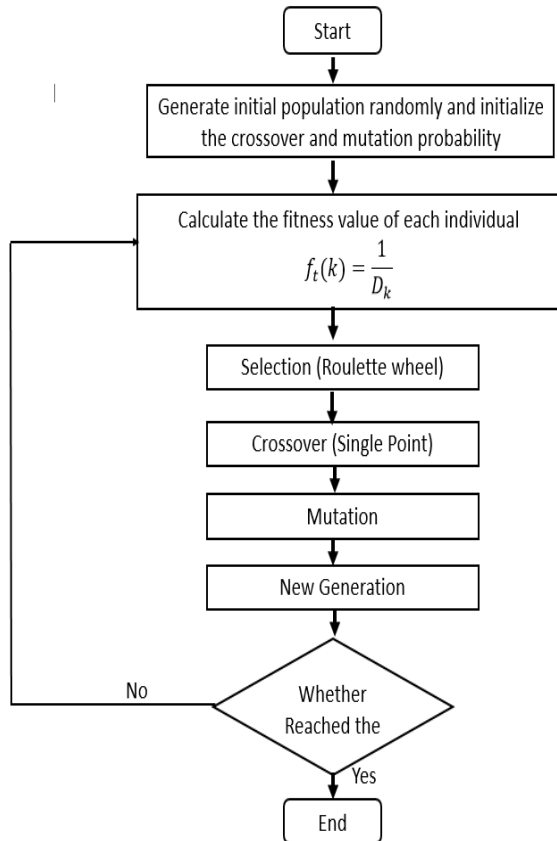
Start

Generate initial population randomly and initialize the crossover and mutation probability

Calculate the fitness value of each individual

$f_t(k) = \frac{1}{D_k}$

Selection (Roulette wheel)

Crossover (Single Point)

Mutation

New Generation

Whether Reached the

No

Yes

End